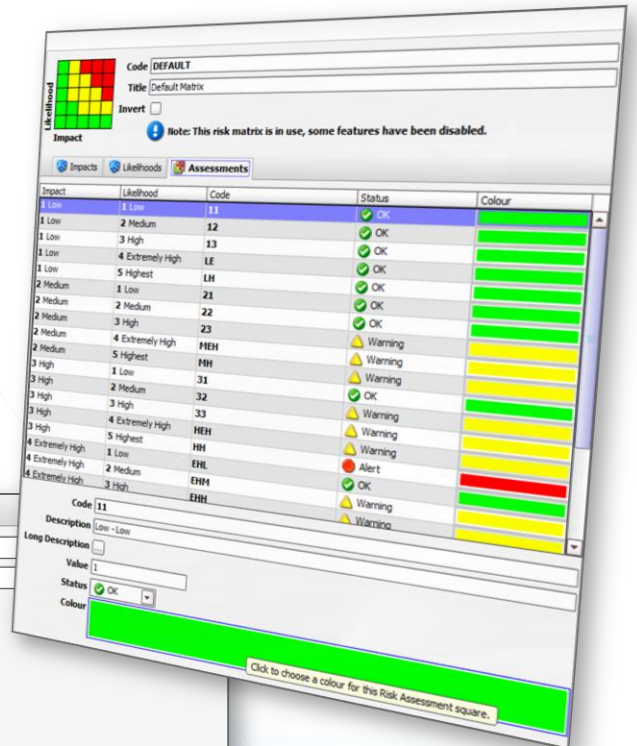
Likelihood

Impact

Code DEFAULT

Title Default Matrix

Invert

Note: This risk matrix is in use, some features have been disabled.

Impacts | Likelihoods | Assessments

| Impact | Likelihood | Code | Status | Colour |
|---|---|---|---|---|
| 1 Low | 1 Low | 11 | OK | |
| 1 Low | 2 Medium | 12 | OK | |
| 1 Low | 3 High | 13 | OK | |
| 1 Low | 4 Extremely High | LE | OK | |
| 1 Low | 5 Highest | LH | OK | |
| 2 Medium | 1 Low | 21 | OK | |
| 2 Medium | 2 Medium | 22 | OK | |
| 2 Medium | 3 High | 23 | OK | |
| 2 Medium | 4 Extremely High | MEH | Warning | |
| 2 Medium | 5 Highest | MH | Warning | |
| 3 High | 1 Low | 31 | Warning | |
| 3 High | 2 Medium | 32 | OK | |
| 3 High | 3 High | 33 | Warning | |
| 3 High | 4 Extremely High | HEH | Warning | |
| 3 High | 5 Highest | HH | Warning | |
| 4 Extremely High | 1 Low | EHL | Alert | |
| 4 Extremely High | 2 Medium | EHM | OK | |
| 4 Extremely High | 3 High | EHH | Warning | |
| | | | Warning | |

Code 11

Description Low - Low

Long Description ...

Value 1

Status OK

Colour

Click to choose a colour for this Risk Assessment square.